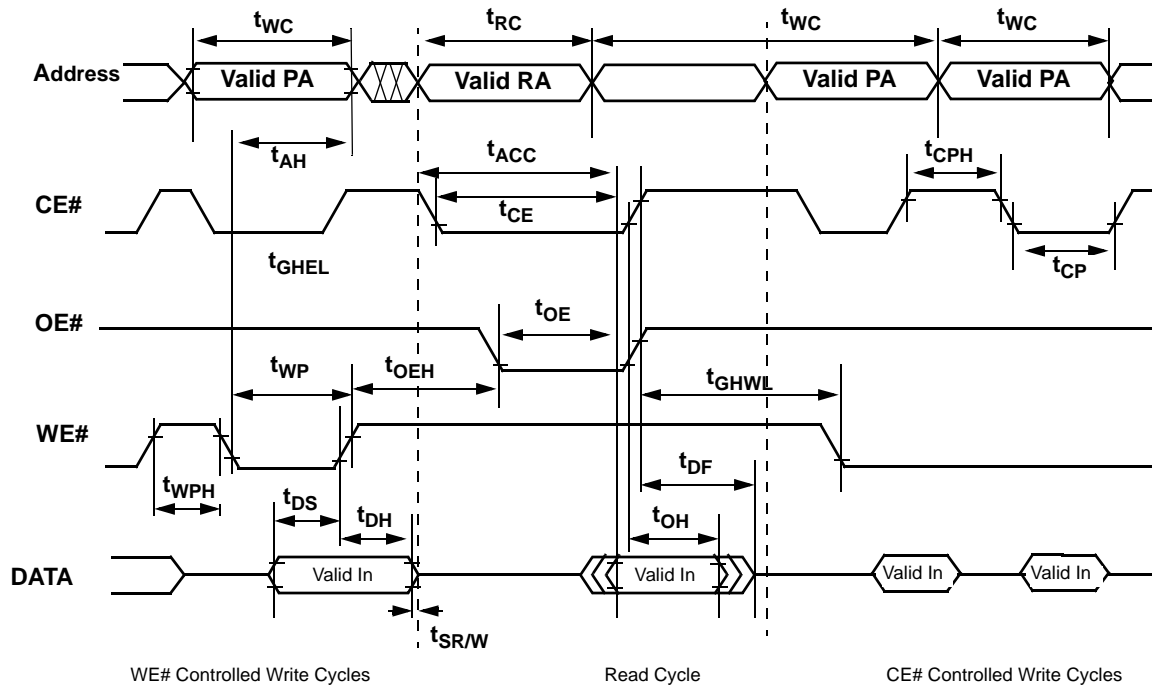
$t_{WC}$
$t_{RC}$
$t_{WC}$
$t_{WC}$

Address
Valid PA
Valid RA
Valid PA
Valid PA

$t_{AH}$
$t_{ACC}$
$t_{CPH}$

CE#
$t_{CE}$

$t_{GHEL}$
$t_{CP}$

OE#
$t_{OE}$

$t_{WP}$
$t_{OEH}$
$t_{GHWL}$

WE#

$t_{WPH}$
$t_{DF}$
$t_{DS}$
$t_{DH}$
$t_{OH}$

DATA
Valid In
Valid In
Valid In
Valid In

$t_{SR/W}$

WE# Controlled Write Cycles
Read Cycle
CE# Controlled Write Cycles